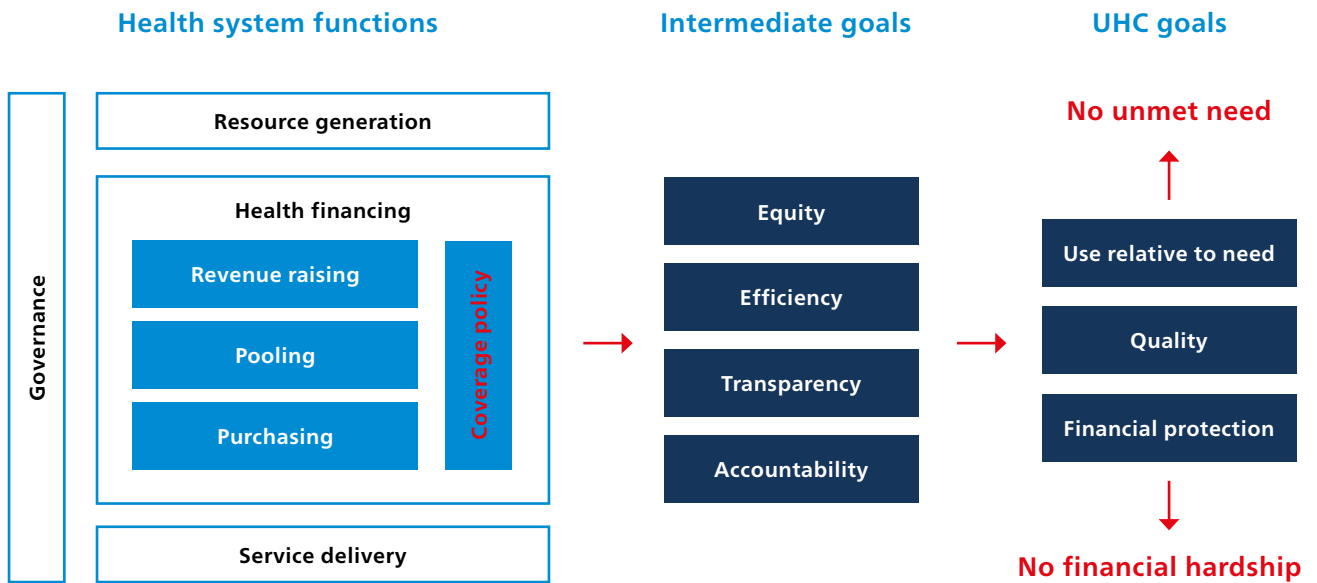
Health system functions

Intermediate goals

UHC goals

Governance

Resource generation

Health financing

Revenue raising

Pooling

Purchasing

Coverage policy

Service delivery

Equity

Efficiency

Transparency

Accountability

No unmet need

Use relative to need

Quality

Financial protection

No financial hardship